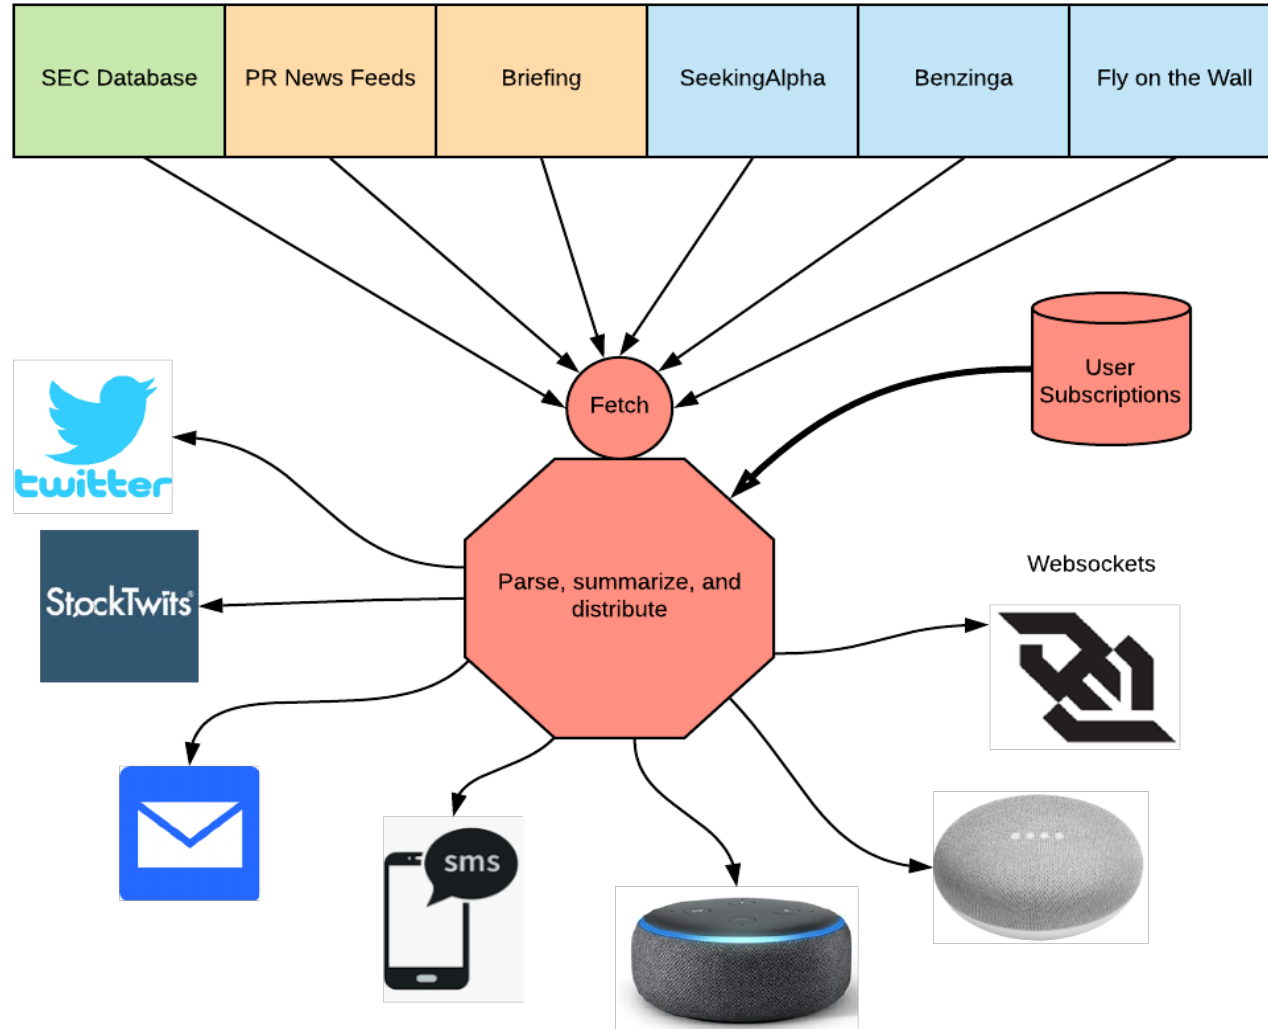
| SEC Database | PR News Feeds | Briefing | SeekingAlpha | Benzinga | Fly on the Wall |
|---|---|---|---|---|---|

Fetch

User Subscriptions

twitter

StockTwits

Parse, summarize, and distribute

Websockets

sms